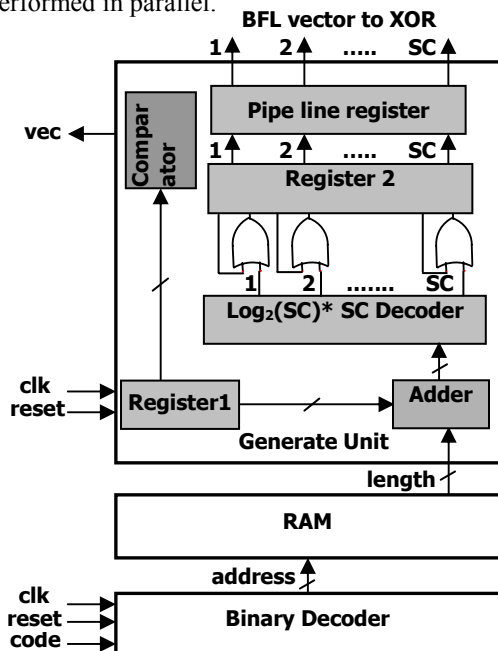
performed in parallel.

BFL vector to XOR

1 2 ..... SC

Pipe line register

1 2 ..... SC

Register 2

Compar ator

vec

1 2 ....... SC

$Log_2(SC)$* SC Decoder

clk
reset

Register1

Adder

Generate Unit

length

RAM

address

clk
reset
code

Binary Decoder